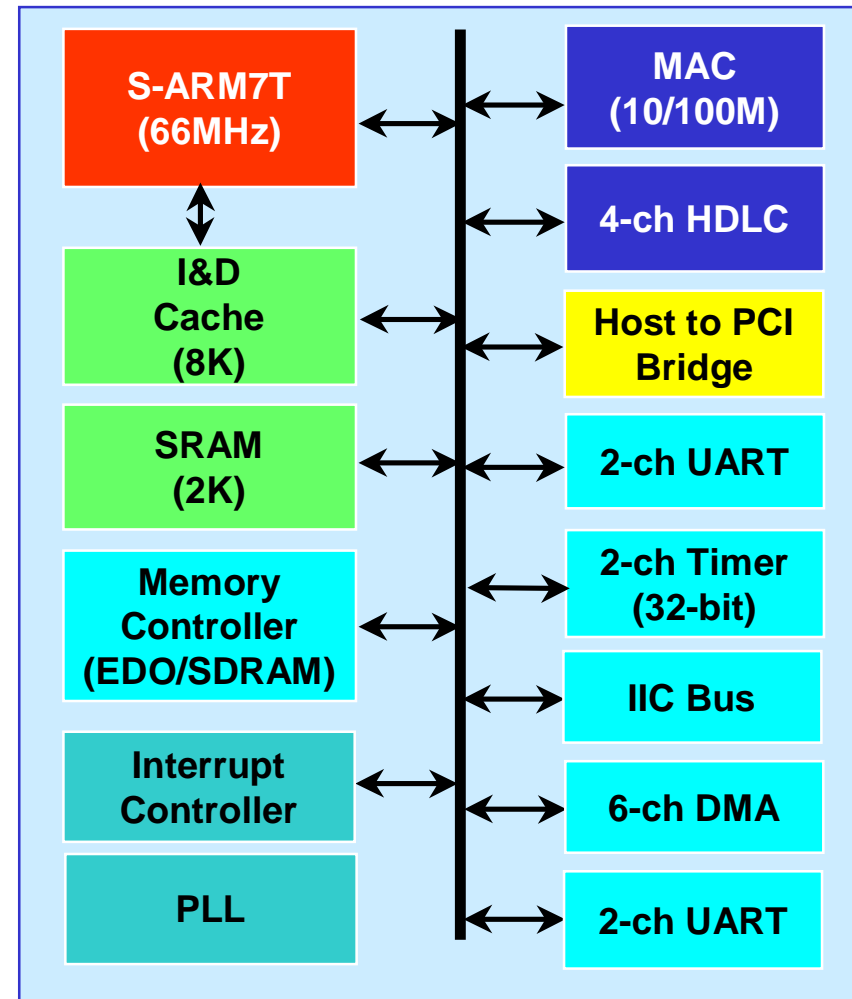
S-ARM7T
(66MHz)

I&D
Cache
(8K)

SRAM
(2K)

Memory
Controller
(EDO/SDRAM)

Interrupt
Controller

PLL

MAC
(10/100M)

4-ch HDLC

Host to PCI
Bridge

2-ch UART

2-ch Timer
(32-bit)

IIC Bus

6-ch DMA

2-ch UART